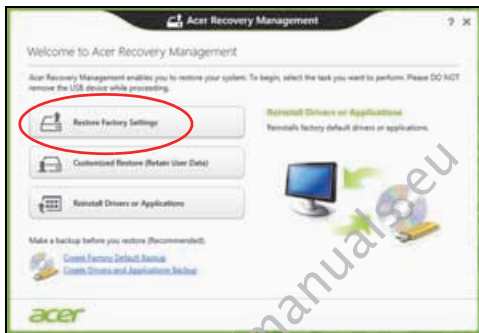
Acer Recovery Management

? ×

Welcome to Acer Recovery Management

Acer Recovery Management enables you to restore your system. To begin, select the task you want to perform. Please DO NOT remove the USB device while processing.

Restore Factory Settings

Customized Restore (Retain User Data)

Reinstall Drivers or Applications

Reinstall Drivers or Applications
Reinstalls factory default drivers or applications.

Make a backup before you restore (Recommended).
Create Factory Default Backup
Create Drivers and Applications Backup

acer

manuals.eu